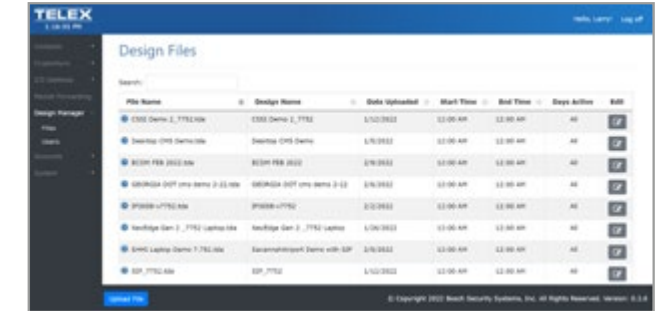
TELEX

Hello, Larry! Log off

Design Manager

Files

Users

Design Files

Search:

| File Name | Design Name | Date Uploaded | Start Time | End Time | Days Active | Edit |
|---|---|---|---|---|---|---|
| CSSI Demo 2_7752.tdx | CSSI Demo 2_7752 | 1/12/2022 | 12:00 AM | 12:00 AM | All | |
| Desktop CMS Demo.tdx | Desktop CMS Demo | 1/5/2022 | 12:00 AM | 12:00 AM | All | |
| BCSM FEB 2022.tdx | BCSM FEB 2022 | 2/8/2022 | 12:00 AM | 12:00 AM | All | |
| GEORGIA DOT cms demo 2-22.tdx | GEORGIA DOT cms demo 2-22 | 2/8/2022 | 12:00 AM | 12:00 AM | All | |
| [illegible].tdx | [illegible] | 2/2/2022 | 12:00 AM | 12:00 AM | All | |
| NexEdge Gen 2 _7752 Laptop.tdx | NexEdge Gen 2 _7752 Laptop | 1/26/2022 | 12:00 AM | 12:00 AM | All | |
| SHHS Laptop Demo 7.752.tdx | Savannah Airport Demo with SIP | 2/8/2022 | 12:00 AM | 12:00 AM | All | |
| SIP_7752.tdx | SIP_7752 | 1/12/2022 | 12:00 AM | 12:00 AM | All | |

Upload File

© Copyright 2022 Bosch Security Systems, Inc. All Rights Reserved. Version: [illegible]